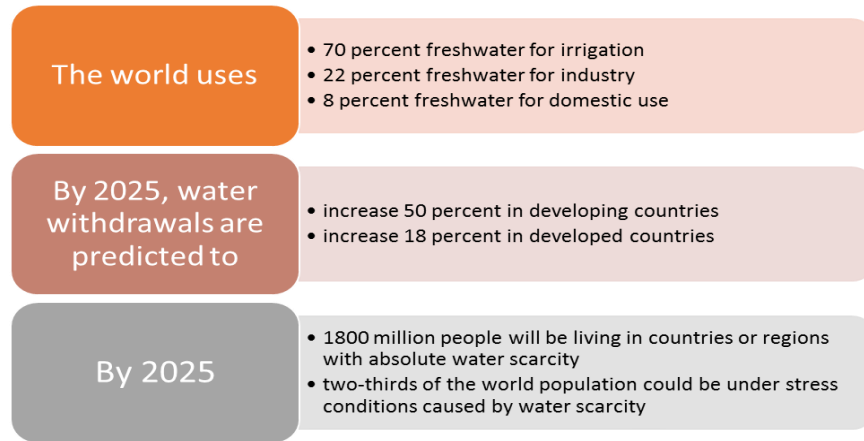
The world uses

- 70 percent freshwater for irrigation
- 22 percent freshwater for industry
- 8 percent freshwater for domestic use

By 2025, water withdrawals are predicted to

- increase 50 percent in developing countries
- increase 18 percent in developed countries

By 2025

- 1800 million people will be living in countries or regions with absolute water scarcity
- two-thirds of the world population could be under stress conditions caused by water scarcity